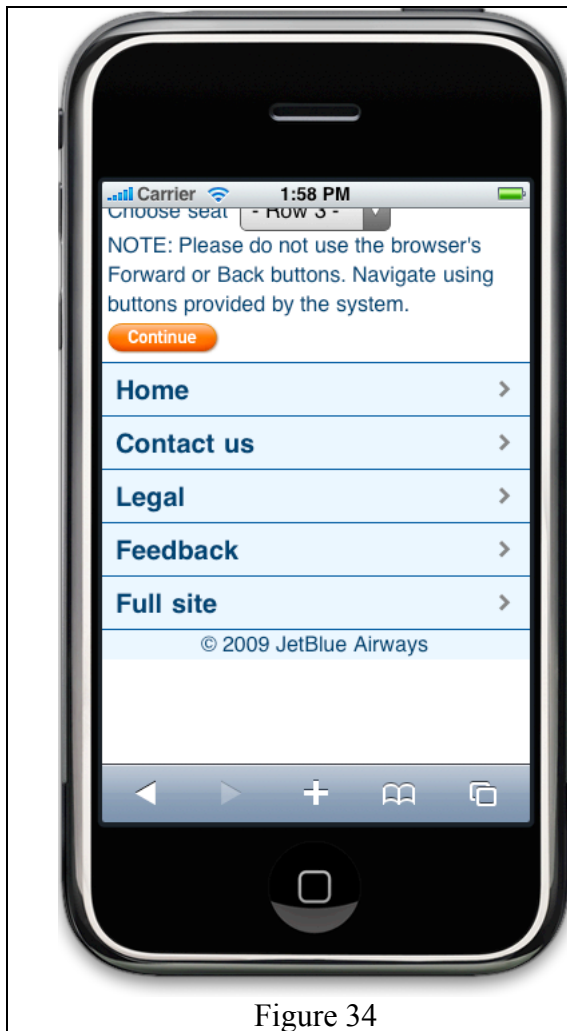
Carrier 1:58 PM

Choose seat - Row 3 -

NOTE: Please do not use the browser's Forward or Back buttons. Navigate using buttons provided by the system.

Continue

Home

Contact us

Legal

Feedback

Full site

© 2009 JetBlue Airways

Figure 34